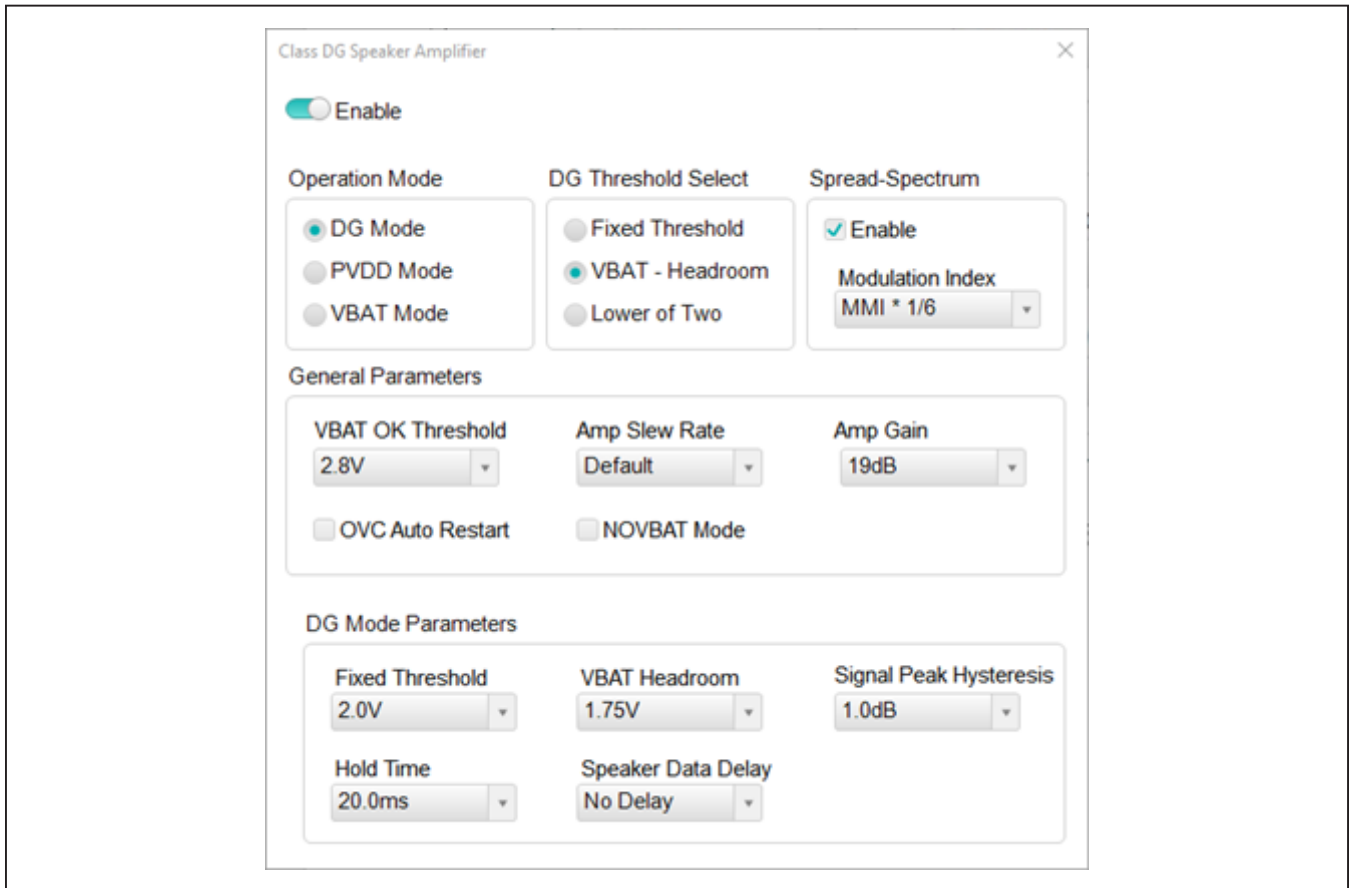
Class DG Speaker Amplifier

Enable

Operation Mode
DG Mode
PVDD Mode
VBAT Mode

DG Threshold Select
Fixed Threshold
VBAT - Headroom
Lower of Two

Spread-Spectrum
Enable
Modulation Index
MMI * 1/6

General Parameters

VBAT OK Threshold
2.8V

Amp Slew Rate
Default

Amp Gain
19dB

OVC Auto Restart

NOVBAT Mode

DG Mode Parameters

Fixed Threshold
2.0V

VBAT Headroom
1.75V

Signal Peak Hysteresis
1.0dB

Hold Time
20.0ms

Speaker Data Delay
No Delay